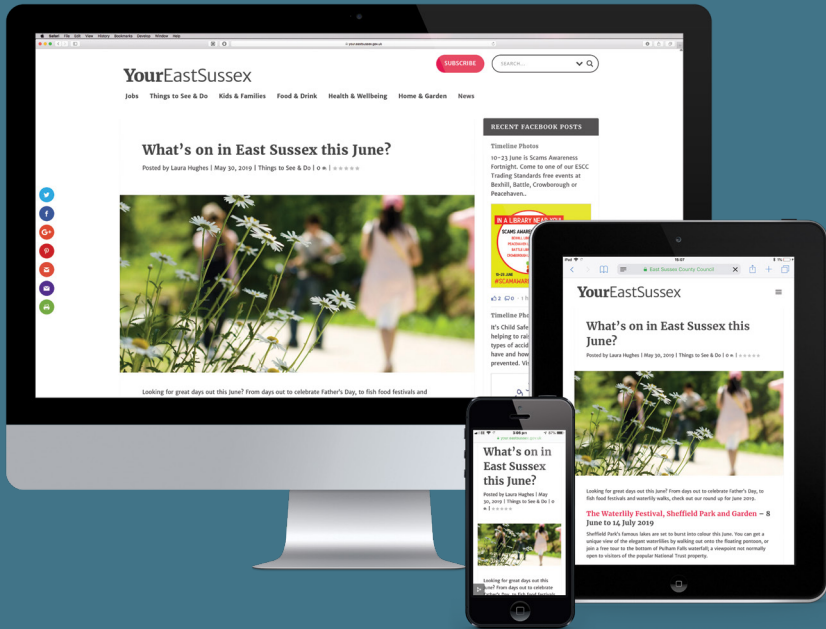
YourEastSussex

SUBSCRIBE

SEARCH...

Jobs Things to See & Do Kids & Families Food & Drink Health & Wellbeing Home & Garden News

What's on in East Sussex this June?

Posted by Laura Hughes | May 30, 2019 | Things to See & Do | 0 |

RECENT FACEBOOK POSTS

Timeline Photos

10–23 June is Scams Awareness Fortnight: Come to one of our ESCC Trading Standards free events at Bexhill, Battle, Crowborough or Peacehaven..

IN A LIBRARY NEAR YOU

SCAMS AWARE

#SCAMAWARE

Timeline Photo

It's Child Safe helping to rai types of accid have and how prevented. Vi

Looking for great days out this June? From days out to celebrate Father's Day, to fish food festivals and

East Sussex County Council

YourEastSussex

What's on in East Sussex this June?

Posted by Laura Hughes | May 30, 2019 | Things to See & Do | 0

Looking for great days out this June? From days out to celebrate Father's Day, to fish food festivals and waterlily walks, check out our round up for June 2019.

The Waterlily Festival, Sheffield Park and Garden – 8 June to 14 July 2019

Sheffield Park's famous lakes are set to burst into colour this June. You can get a unique view of the elegant waterlilies by walking out onto the floating pontoon, or join a free tour to the bottom of Pulham Falls waterfall, a viewpoint not normally open to visitors of the popular National Trust property.

What's on in East Sussex this June?

Posted by Laura Hughes | May 30, 2019 | Things to See & Do | 0

Looking for great days out this June? From days out to celebrate